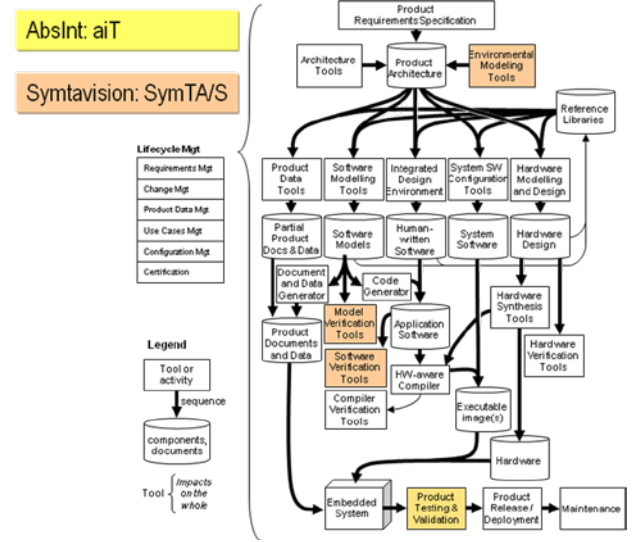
AbsInt: aiT

Symtavision: SymTA/S

Product Requirements Specification

Architecture Tools

Product Architecture

Environmental Modeling Tools

Reference Libraries

Lifecycle Mgt

Requirements Mgt

Change Mgt

Product Data Mgt

Use Cases Mgt

Configuration Mgt

Certification

Product Data Tools

Software Modelling Tools

Integrated Design Environment

System SW Configuration Tools

Hardware Modelling and Design

Partial Product Docs & Data

Software Models

Human-written Software

System Software

Hardware Design

Document and Data Generator

Code Generator

Hardware Synthesis Tools

Product Documents and Data

Model Verification Tools

Application Software

Hardware Verification Tools

Software Verification Tools

HW-aware Compiler

Compiler Verification Tools

Executable image(s)

Hardware

Legend

Tool or activity

sequence

components, documents

Tool { Impacts on the whole

Embedded System

Product Testing & Validation

Product Release / Deployment

Maintenance